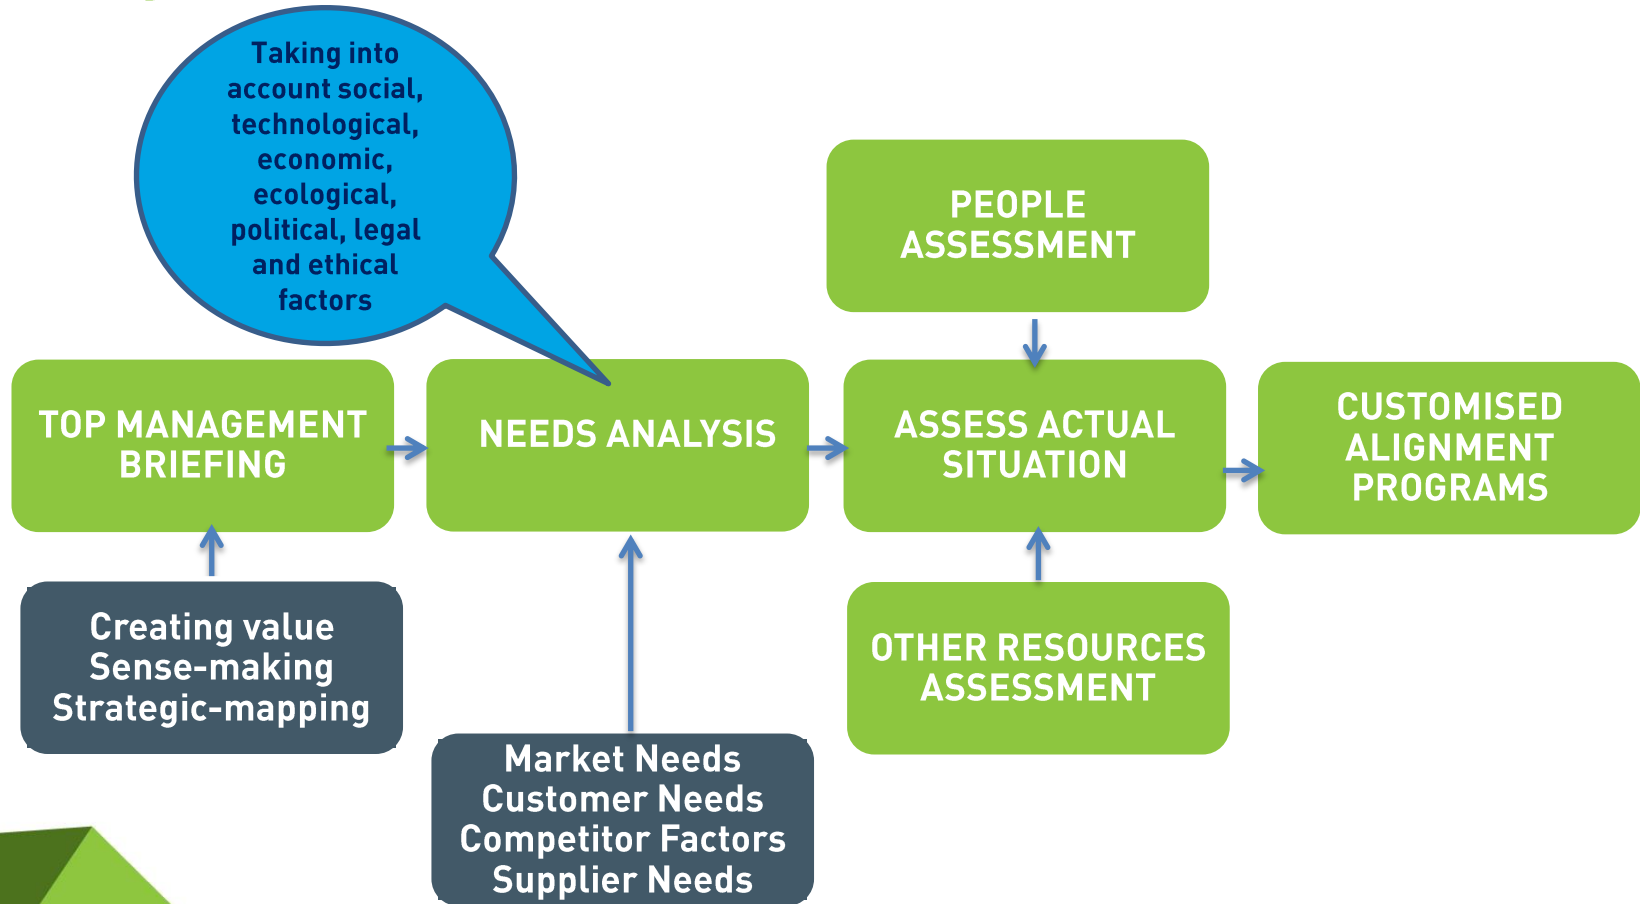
Taking into account social, technological, economic, ecological, political, legal and ethical factors

PEOPLE ASSESSMENT

TOP MANAGEMENT BRIEFING

NEEDS ANALYSIS

ASSESS ACTUAL SITUATION

CUSTOMISED ALIGNMENT PROGRAMS

Creating value
Sense-making
Strategic-mapping

OTHER RESOURCES ASSESSMENT

Market Needs
Customer Needs
Competitor Factors
Supplier Needs